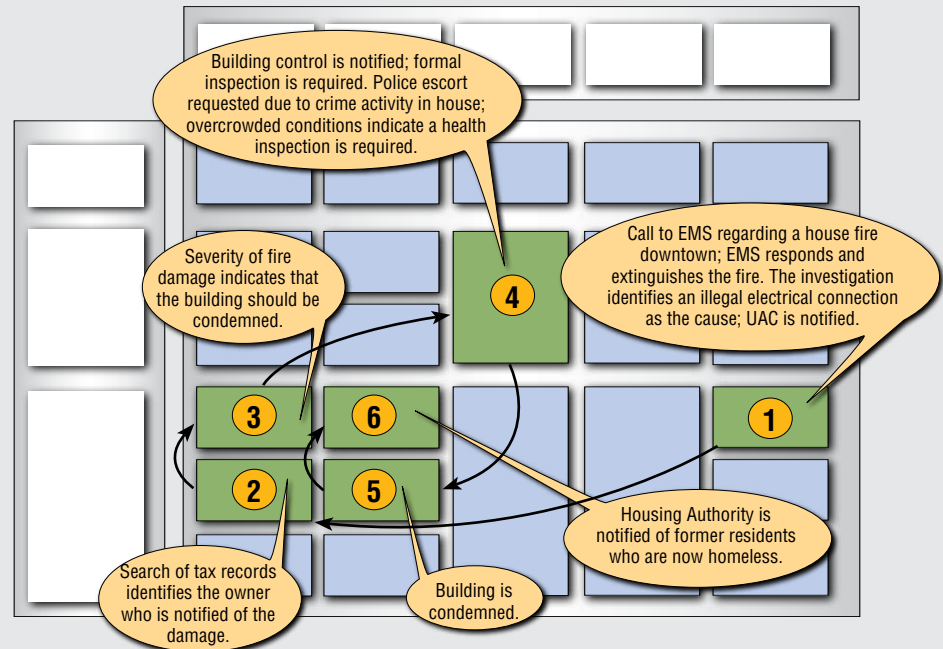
Building control is notified; formal inspection is required. Police escort requested due to crime activity in house; overcrowded conditions indicate a health inspection is required.

Call to EMS regarding a house fire downtown; EMS responds and extinguishes the fire. The investigation identifies an illegal electrical connection as the cause; UAC is notified.

Severity of fire damage indicates that the building should be condemned.

4

3

6

1

2

5

Housing Authority is notified of former residents who are now homeless.

Search of tax records identifies the owner who is notified of the damage.

Building is condemned.